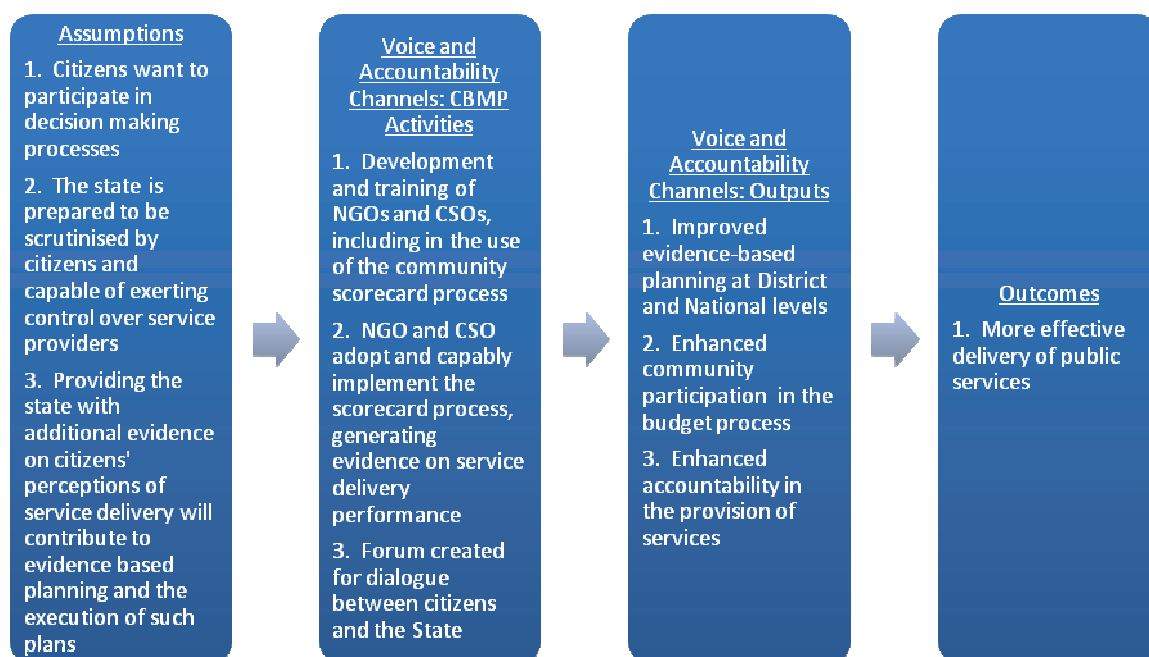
Assumptions

1. Citizens want to participate in decision making processes

2. The state is prepared to be scrutinised by citizens and capable of exerting control over service providers

3. Providing the state with additional evidence on citizens' perceptions of service delivery will contribute to evidence based planning and the execution of such plans

Voice and Accountability Channels: CBMP Activities

1. Development and training of NGOs and CSOs, including in the use of the community scorecard process

2. NGO and CSO adopt and capably implement the scorecard process, generating evidence on service delivery performance

3. Forum created for dialogue between citizens and the State

Voice and Accountability Channels: Outputs

1. Improved evidence-based planning at District and National levels

2. Enhanced community participation in the budget process

3. Enhanced accountability in the provision of services

Outcomes

1. More effective delivery of public services